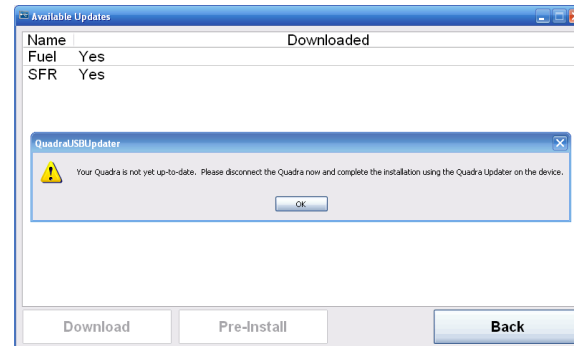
Available Updates

| Name | Downloaded |
|---|---|
| Fuel | Yes |
| SFR | Yes |

QuadraUSBUpdater

Your Quadra is not yet up-to-date. Please disconnect the Quadra now and complete the installation using the Quadra Updater on the device.

OK

Download

Pre-Install

Back